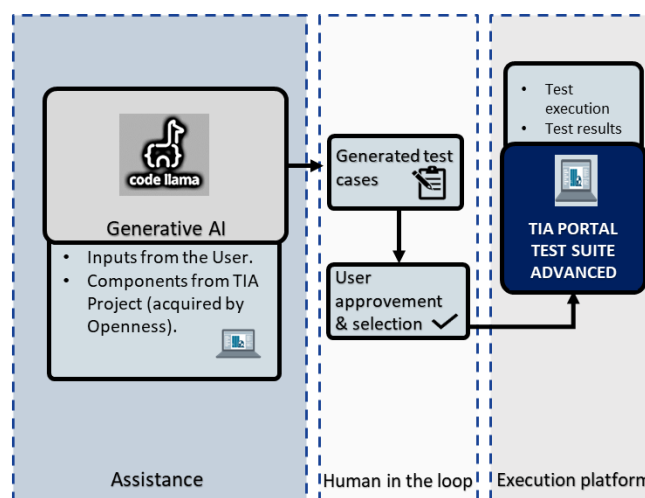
code llama

Generative AI

- Inputs from the User.
- Components from TIA Project (acquired by Openness).

Assistance

Generated test cases

User approvement & selection

Human in the loop

- Test execution
- Test results

TIA PORTAL TEST SUITE ADVANCED

Execution platform